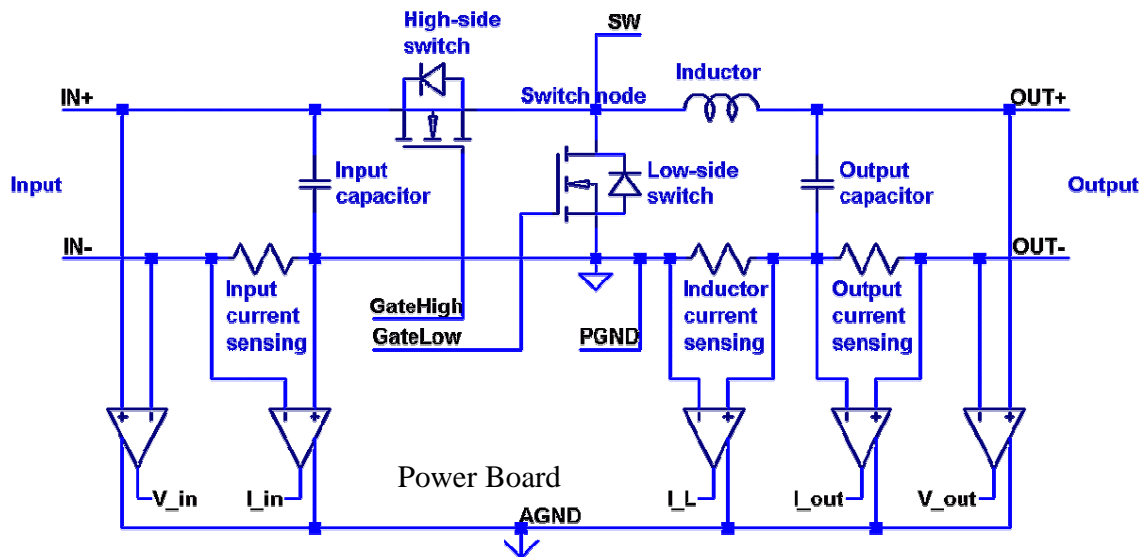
High-side switch

SW

Inductor

IN+

Switch node

OUT+

Input

Input capacitor

Low-side switch

Output capacitor

Output

IN-

OUT-

GateHigh

GateLow

Input current sensing

PGND

Inductor current sensing

Output current sensing

Power Board

V_in

I_in

I_L

I_out

V_out

AGND